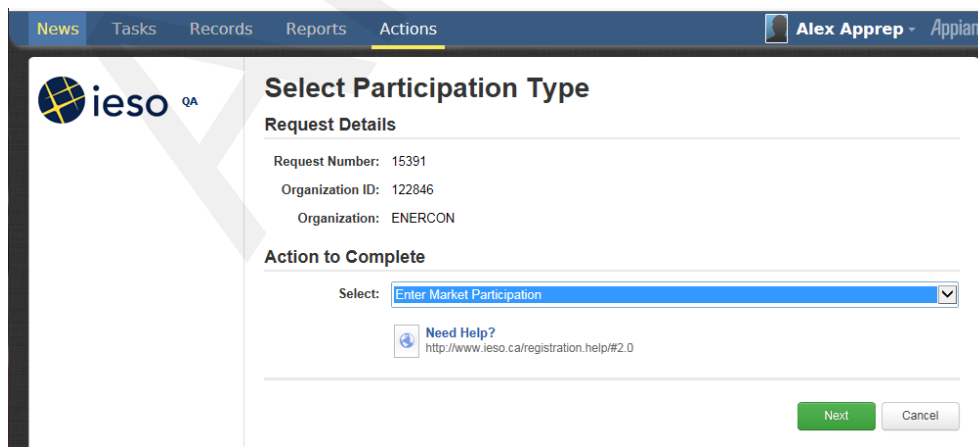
News Tasks Records Reports Actions

Alex Apprep ▾ Appian

ieso QA

Select Participation Type

Request Details

Request Number: 15391

Organization ID: 122846

Organization: ENERCON

Action to Complete

Select: Enter Market Participation

Need Help?
http://www.ieso.ca/registration.help/#2.0

Next Cancel